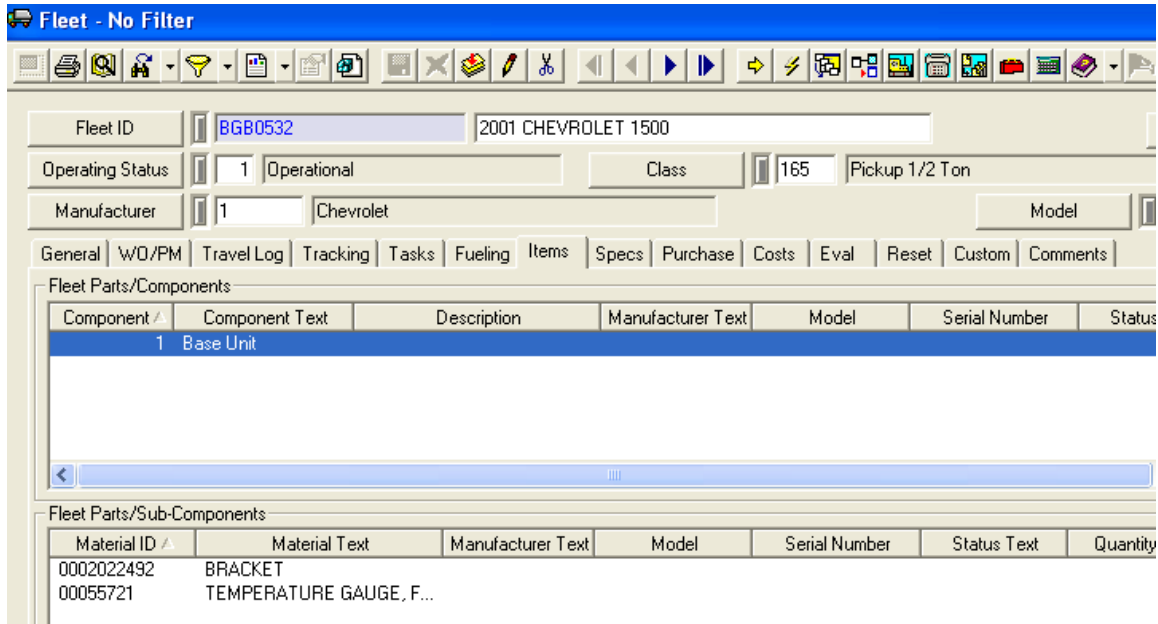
Fleet - No Filter

Fleet ID BGB0532 2001 CHEVROLET 1500

Operating Status 1 Operational Class 165 Pickup 1/2 Ton

Manufacturer 1 Chevrolet Model

General | WO/PM | Travel Log | Tracking | Tasks | Fueling | Items | Specs | Purchase | Costs | Eval | Reset | Custom | Comments

Fleet Parts/Components

| Component | Component Text | Description | Manufacturer Text | Model | Serial Number | Status |
|---|---|---|---|---|---|---|
| 1 | Base Unit | | | | | |

Fleet Parts/Sub-Components

| Material ID | Material Text | Manufacturer Text | Model | Serial Number | Status Text | Quantity |
|---|---|---|---|---|---|---|
| 0002022492 | BRACKET | | | | | |
| 00055721 | TEMPERATURE GAUGE, F... | | | | | |